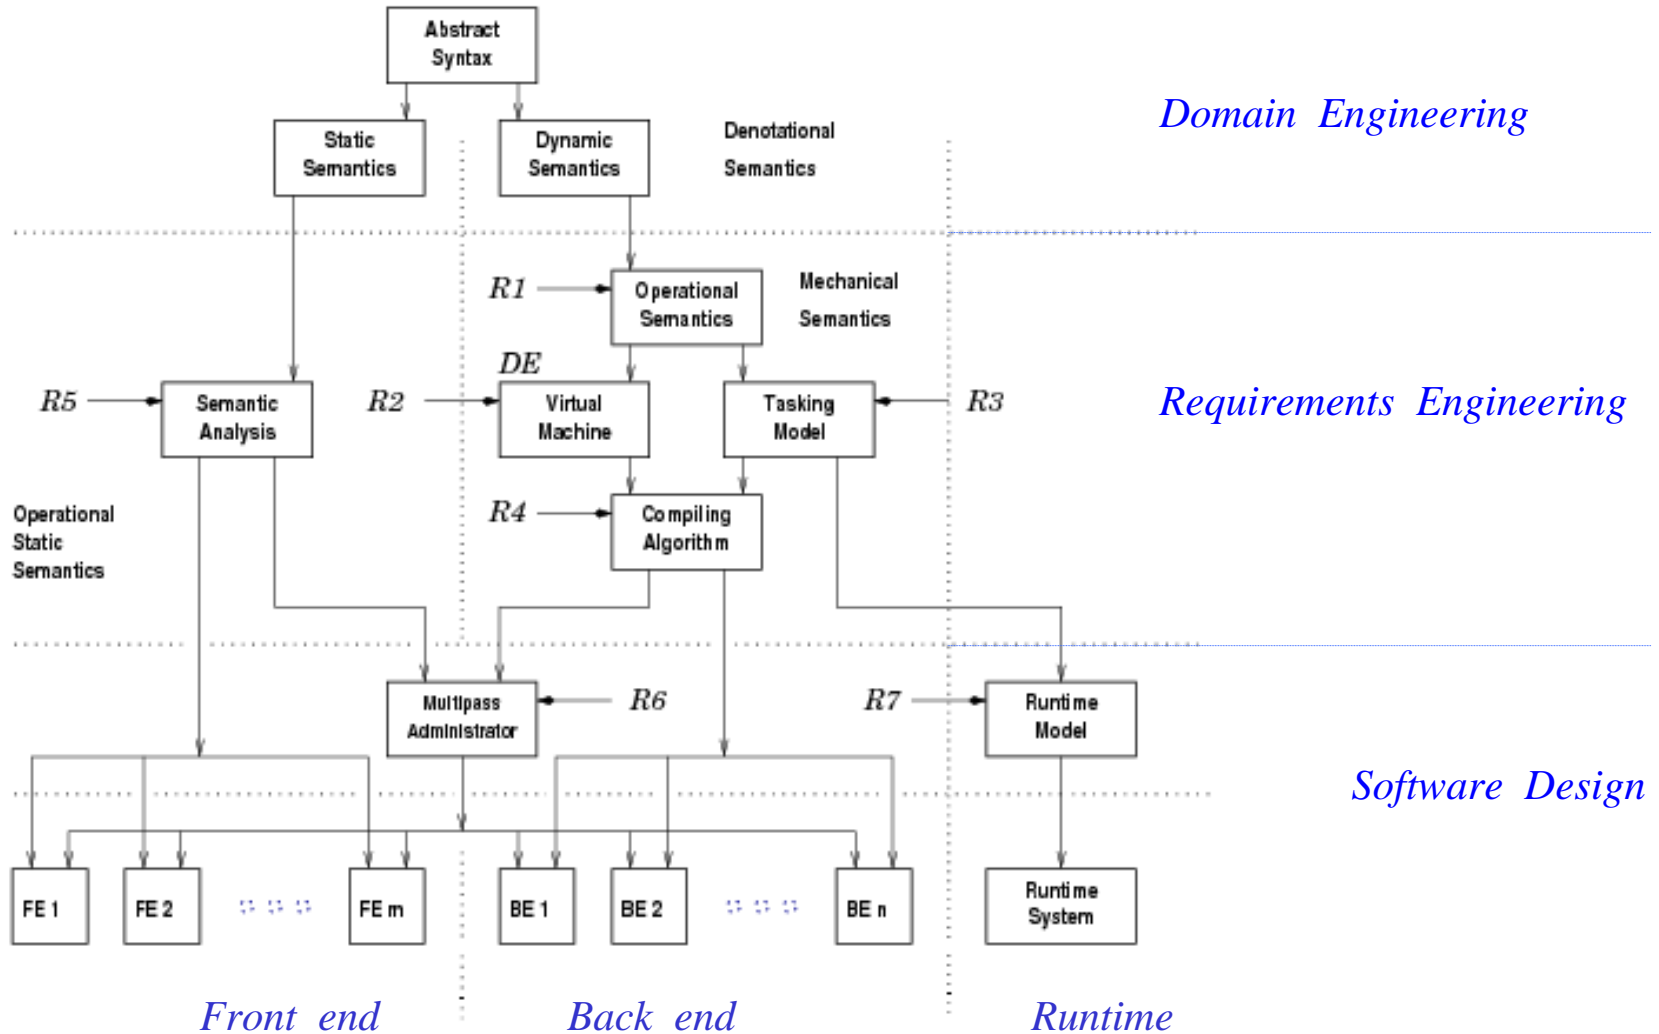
Abstract Syntax

Static Semantics

Dynamic Semantics

Denotational Semantics

Domain Engineering

$R1$

Operational Semantics

Mechanical Semantics

$DE$

$R5$

Semantic Analysis

$R2$

Virtual Machine

Tasking Model

$R3$

Requirements Engineering

$R4$

Compiling Algorithm

Operational Static Semantics

Multipass Administrator

$R6$

$R7$

Runtime Model

Software Design

FE 1

FE 2

FE m

BE 1

BE 2

BE n

Runtime System

Front end

Back end

Runtime